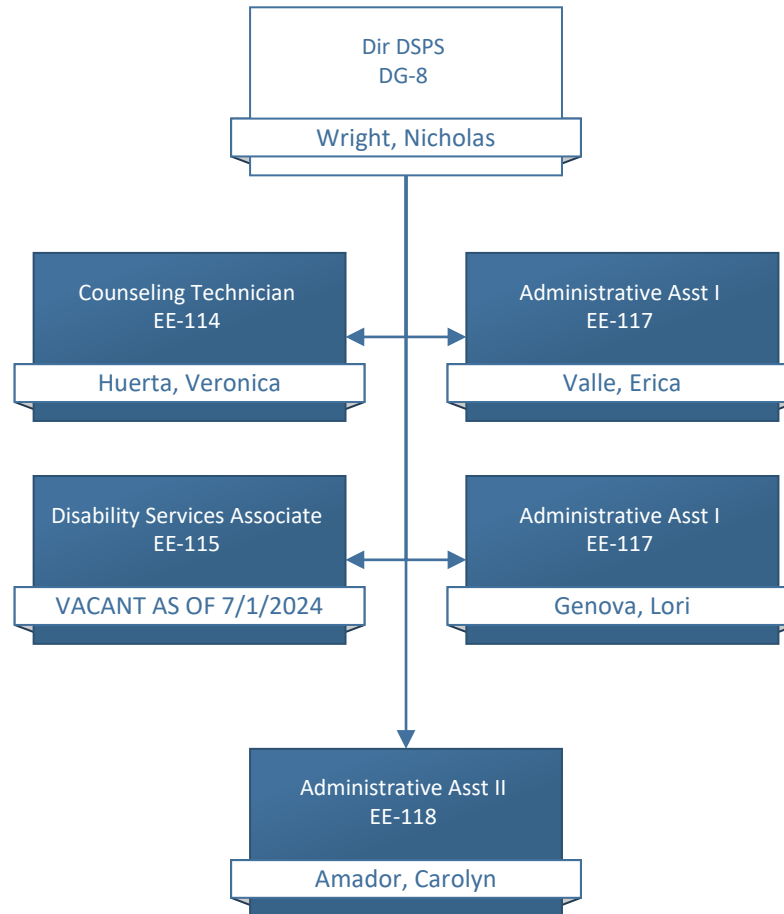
Dir DSPS
DG-8

Wright, Nicholas

Counseling Technician
EE-114

Huerta, Veronica

Administrative Asst I
EE-117

Valle, Erica

Disability Services Associate
EE-115

VACANT AS OF 7/1/2024

Administrative Asst I
EE-117

Genova, Lori

Administrative Asst II
EE-118

Amador, Carolyn